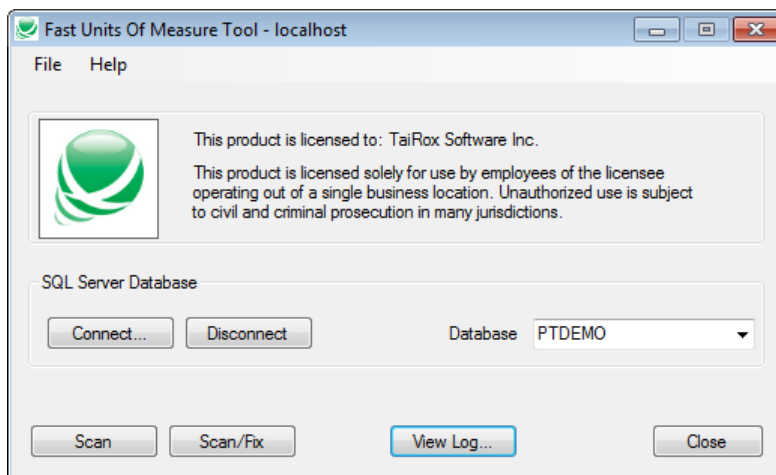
Fast Units Of Measure Tool - localhost

File Help

This product is licensed to: TaiRox Software Inc.

This product is licensed solely for use by employees of the licensee operating out of a single business location. Unauthorized use is subject to civil and criminal prosecution in many jurisdictions.

SQL Server Database

Connect... Disconnect Database PTDEMO

Scan Scan/Fix View Log... Close